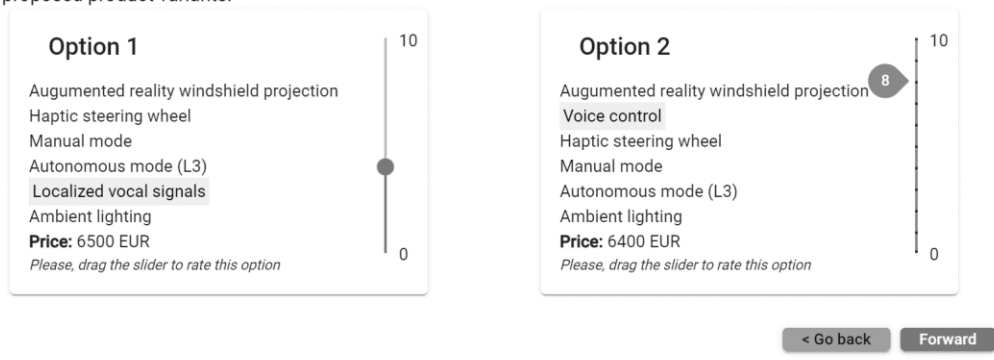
proposed product variants.

Option 1

Augumented reality windshield projection
Haptic steering wheel
Manual mode
Autonomous mode (L3)
Localized vocal signals
Ambient lighting
**Price:** 6500 EUR
*Please, drag the slider to rate this option*

10
0

Option 2

Augumented reality windshield projection
Voice control
Haptic steering wheel
Manual mode
Autonomous mode (L3)
Ambient lighting
**Price:** 6400 EUR
*Please, drag the slider to rate this option*

10
8
0

< Go back
Forward